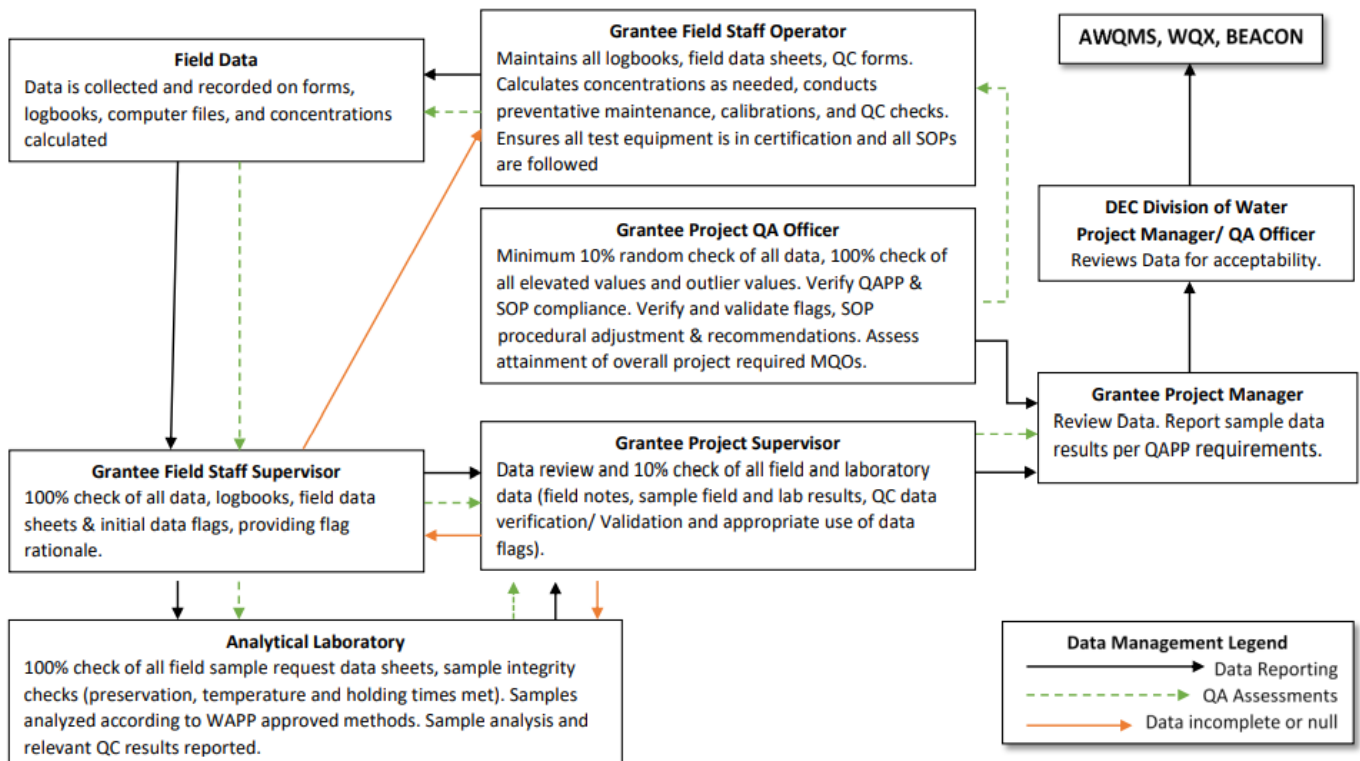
Field Data
Data is collected and recorded on forms, logbooks, computer files, and concentrations calculated

Grantee Field Staff Operator
Maintains all logbooks, field data sheets, QC forms. Calculates concentrations as needed, conducts preventative maintenance, calibrations, and QC checks. Ensures all test equipment is in certification and all SOPs are followed

AWQMS, WQX, BEACON

Grantee Project QA Officer
Minimum 10% random check of all data, 100% check of all elevated values and outlier values. Verify QAPP & SOP compliance. Verify and validate flags, SOP procedural adjustment & recommendations. Assess attainment of overall project required MQOs.

DEC Division of Water
Project Manager/ QA Officer
Reviews Data for acceptability.

Grantee Project Manager
Review Data. Report sample data results per QAPP requirements.

Grantee Field Staff Supervisor
100% check of all data, logbooks, field data sheets & initial data flags, providing flag rationale.

Grantee Project Supervisor
Data review and 10% check of all field and laboratory data (field notes, sample field and lab results, QC data verification/ Validation and appropriate use of data flags).

Analytical Laboratory
100% check of all field sample request data sheets, sample integrity checks (preservation, temperature and holding times met). Samples analyzed according to WAPP approved methods. Sample analysis and relevant QC results reported.

Data Management Legend
Data Reporting
QA Assessments
Data incomplete or null